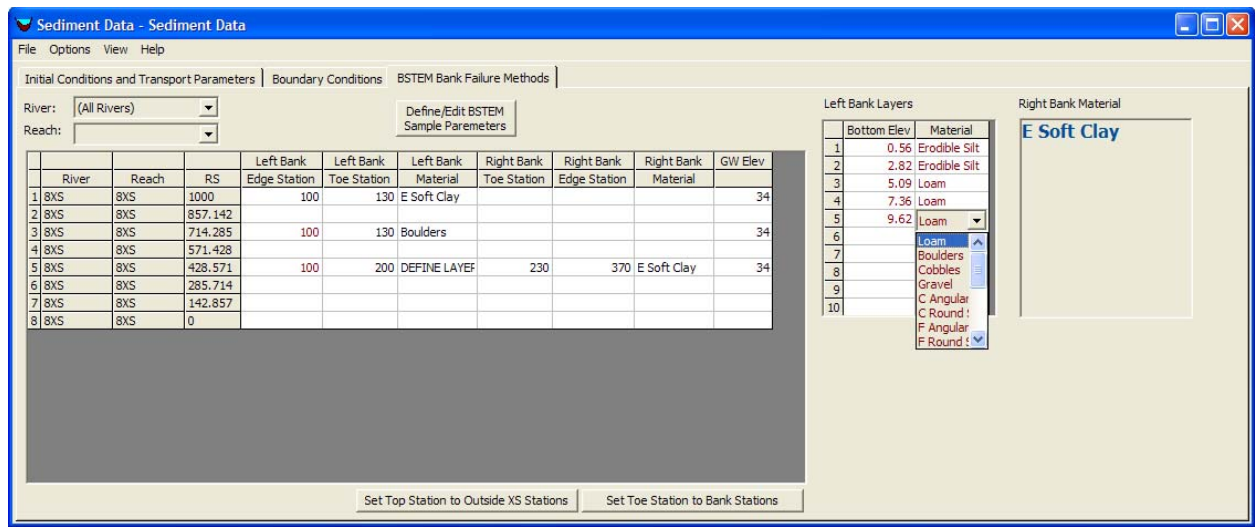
Sediment Data - Sediment Data

File Options View Help

Initial Conditions and Transport Parameters | Boundary Conditions | BSTEM Bank Failure Methods

River: (All Rivers)
Reach:

Define/Edit BSTEM Sample Paremeters

| | River | Reach | RS | Left Bank Edge Station | Left Bank Toe Station | Left Bank Material | Right Bank Toe Station | Right Bank Edge Station | Right Bank Material | GW Elev |
|---|---|---|---|---|---|---|---|---|---|---|
| 1 | 8XS | 8XS | 1000 | 100 | 130 | E Soft Clay | | | | 34 |
| 2 | 8XS | 8XS | 857.142 | | | | | | | |
| 3 | 8XS | 8XS | 714.285 | 100 | 130 | Boulders | | | | 34 |
| 4 | 8XS | 8XS | 571.428 | | | | | | | |
| 5 | 8XS | 8XS | 428.571 | 100 | 200 | DEFINE LAYEF | 230 | 370 | E Soft Clay | 34 |
| 6 | 8XS | 8XS | 285.714 | | | | | | | |
| 7 | 8XS | 8XS | 142.857 | | | | | | | |
| 8 | 8XS | 8XS | 0 | | | | | | | |

Left Bank Layers

| | Bottom Elev | Material |
|---|---|---|
| 1 | 0.56 | Erodible Silt |
| 2 | 2.82 | Erodible Silt |
| 3 | 5.09 | Loam |
| 4 | 7.36 | Loam |
| 5 | 9.62 | Loam |
| 6 | | |
| 7 | | |
| 8 | | |
| 9 | | |
| 10 | | |

Loam
Boulders
Cobbles
Gravel
C Angular
C Round
F Angular
F Round

Right Bank Material

E Soft Clay

Set Top Station to Outside XS Stations
Set Toe Station to Bank Stations